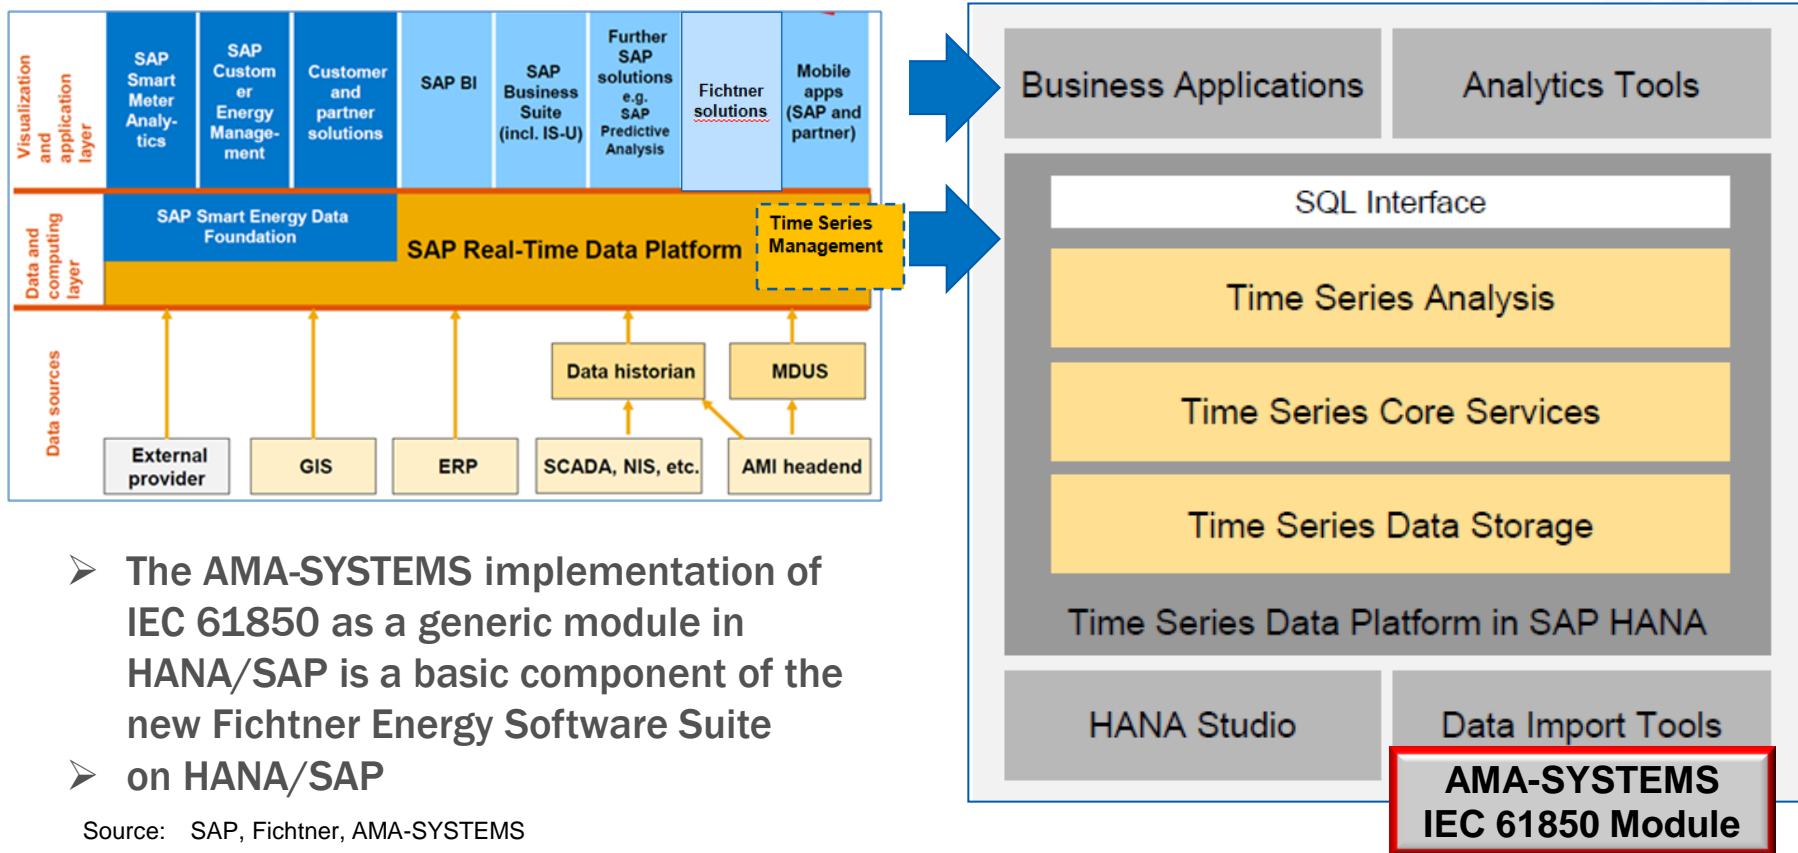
Visualization and application layer

SAP Smart Meter Analytics

SAP Customer Energy Management

Customer and partner solutions

SAP BI

SAP Business Suite (incl. IS-U)

Further SAP solutions e.g. SAP Predictive Analysis

Fichtner solutions

Mobile apps (SAP and partner)

Data and computing layer

SAP Smart Energy Data Foundation

SAP Real-Time Data Platform

Time Series Management

Data sources

Data historian

MDUS

External provider

GIS

ERP

SCADA, NIS, etc.

AMI headend

Business Applications

Analytics Tools

SQL Interface

Time Series Analysis

Time Series Core Services

Time Series Data Storage

Time Series Data Platform in SAP HANA

HANA Studio

Data Import Tools

AMA-SYSTEMS IEC 61850 Module

➢ The AMA-SYSTEMS implementation of IEC 61850 as a generic module in HANA/SAP is a basic component of the new Fichtner Energy Software Suite

➢ on HANA/SAP

Source: SAP, Fichtner, AMA-SYSTEMS